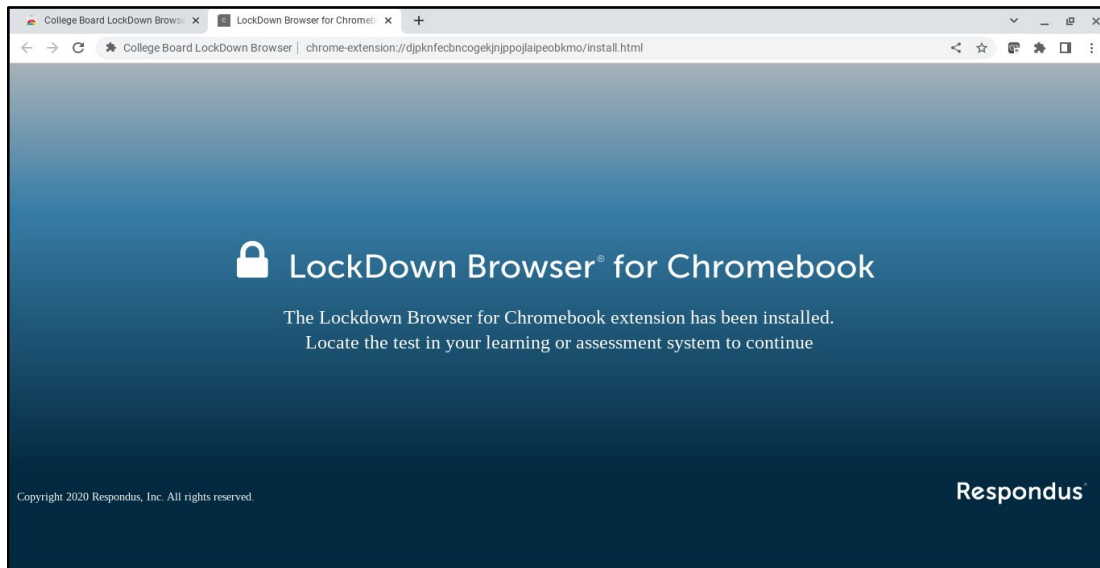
College Board LockDown Brows ×
LockDown Browser for Chromeb ×
+

College Board LockDown Browser | chrome-extension://djpknfecbncogekjnjppojlaipeobkmo/install.html

LockDown Browser® for Chromebook

The Lockdown Browser for Chromebook extension has been installed.
Locate the test in your learning or assessment system to continue

Copyright 2020 Respondus, Inc. All rights reserved.

Respondus®